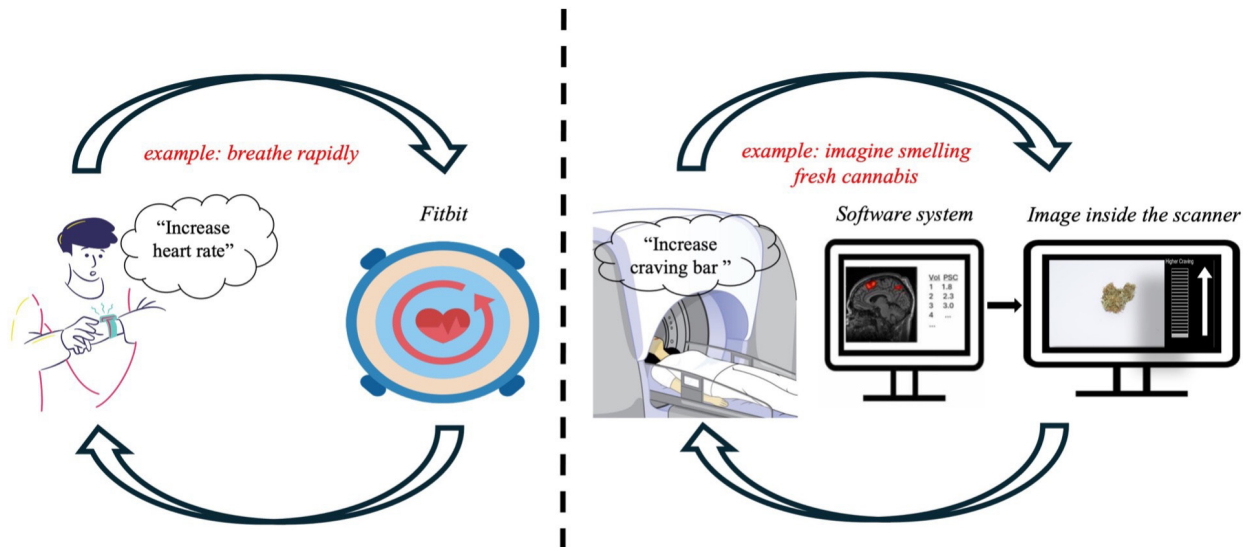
example: breathe rapidly

"Increase heart rate"

Fitbit

example: imagine smelling fresh cannabis

"Increase craving bar "

Software system

Image inside the scanner

| Vol | PSC |
|---|---|
| 1 | 1.8 |
| 2 | 2.3 |
| 3 | 3.0 |
| 4 | ... |
| ... | |

Higher Craving